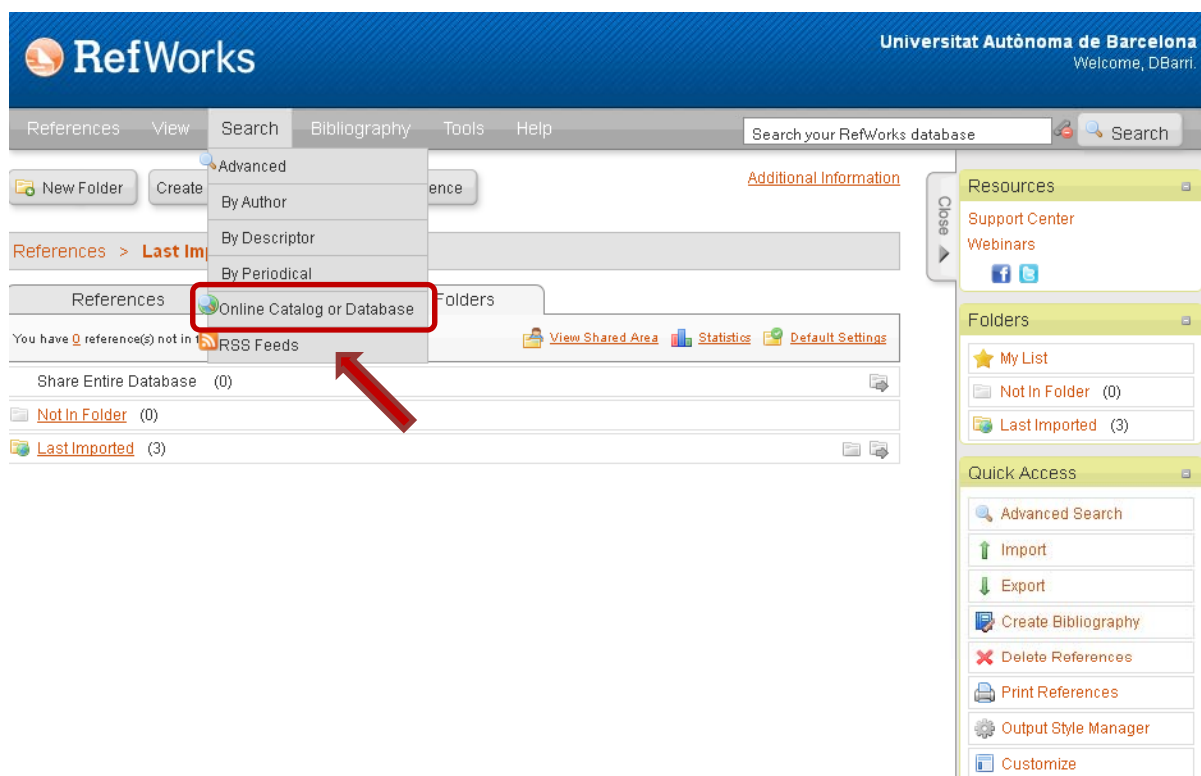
RefWorks

Universitat Autònoma de Barcelona
Welcome, DBarri.

References View Search Bibliography Tools Help

Search your RefWorks database

Search

New Folder Create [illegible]ence

Advanced
By Author
By Descriptor
By Periodical
Online Catalog or Database
RSS Feeds

Additional Information

Close

References > Last Imp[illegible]

References Folders

You have 0 reference(s) not in f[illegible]

View Shared Area Statistics Default Settings

Share Entire Database (0)

Not In Folder (0)

Last Imported (3)

Resources

Support Center
Webinars

Folders

My List
Not In Folder (0)
Last Imported (3)

Quick Access

Advanced Search
Import
Export
Create Bibliography
Delete References
Print References
Output Style Manager
Customize